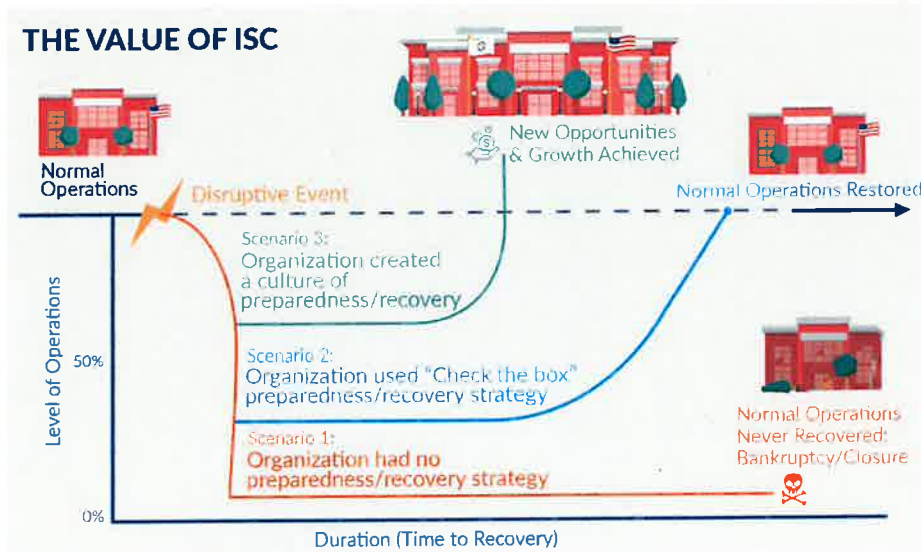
THE VALUE OF ISC

Normal Operations

Disruptive Event

New Opportunities & Growth Achieved

Normal Operations Restored

Scenario 3:
Organization created a culture of preparedness/recovery

Scenario 2:
Organization used "Check the box" preparedness/recovery strategy

Scenario 1:
Organization had no preparedness/recovery strategy

Normal Operations Never Recovered: Bankruptcy/Closure

Level of Operations

50%

0%

Duration (Time to Recovery)